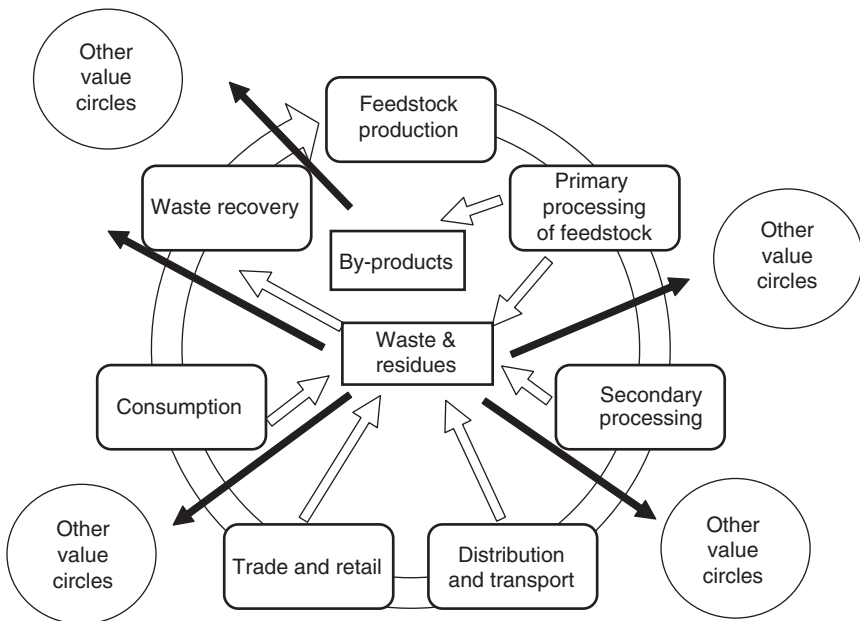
Other value circles

Feedstock production

Waste recovery

Primary processing of feedstock

By-products

Other value circles

Waste & residues

Consumption

Secondary processing

Other value circles

Trade and retail

Distribution and transport

Other value circles